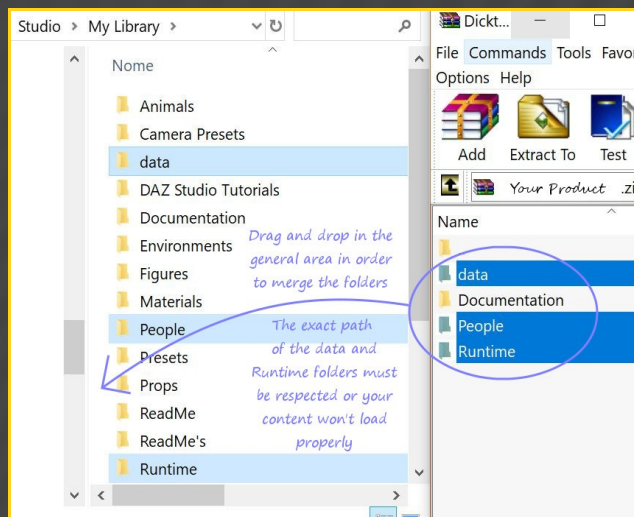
Studio > My Library >

Nome

Animals
Camera Presets
data
DAZ Studio Tutorials
Documentation
Environments
Figures
Materials
People
Presets
Props
ReadMe
ReadMe's
Runtime

Drag and drop in the general area in order to merge the folders

The exact path of the data and Runtime folders must be respected or your content won't load properly

Dickt...

File Commands Tools Favo
Options Help

Add Extract To Test

Your Product .zi

Name

data
Documentation
People
Runtime